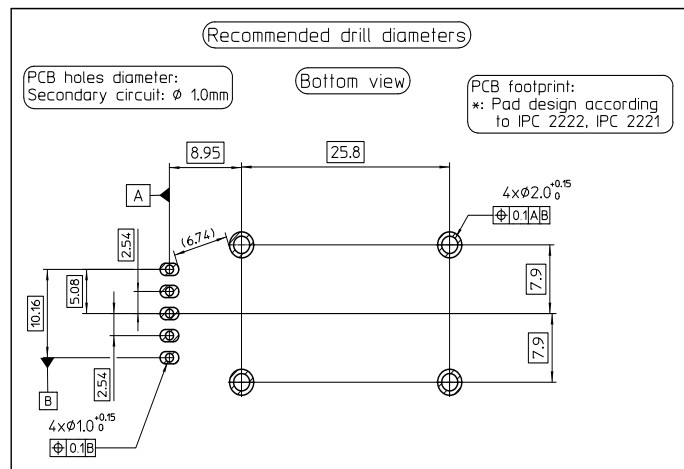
Recommended drill diameters

PCB holes diameter:
Secondary circuit: ø 1.0mm

Bottom view

PCB footprint:
*: Pad design according to IPC 2222, IPC 2221

8.95

25.8

A

$4\times\varnothing2.0^{+0.15}_{0}$

⊕ 0.1 A B

(6.74)

2.54

5.08

10.16

7.9

7.9

2.54

B

$4\times\varnothing1.0^{+0.15}_{0}$

⊕ 0.1 B